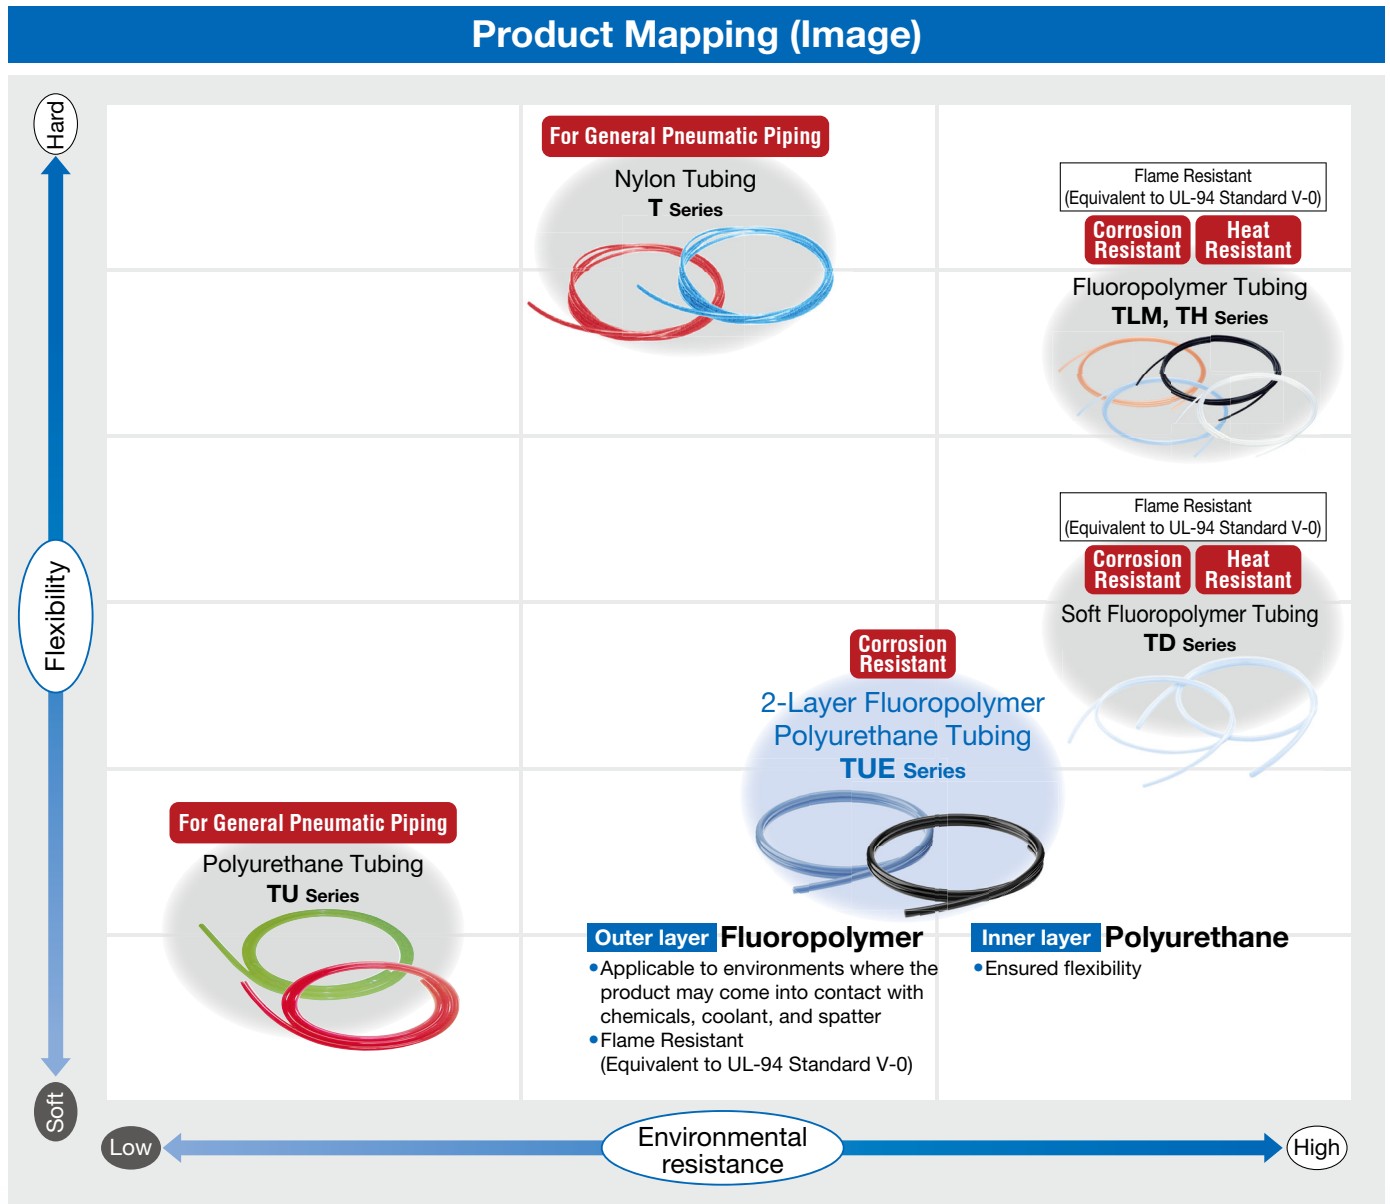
Product Mapping (Image)

Hard

Flexibility

Soft

For General Pneumatic Piping
Nylon Tubing
T Series

Flame Resistant
(Equivalent to UL-94 Standard V-0)
Corrosion Resistant
Heat Resistant
Fluoropolymer Tubing
TLM, TH Series

Flame Resistant
(Equivalent to UL-94 Standard V-0)
Corrosion Resistant
Heat Resistant
Soft Fluoropolymer Tubing
TD Series

Corrosion Resistant
2-Layer Fluoropolymer Polyurethane Tubing
TUE Series

For General Pneumatic Piping
Polyurethane Tubing
TU Series

Outer layer Fluoropolymer
•Applicable to environments where the product may come into contact with chemicals, coolant, and spatter
•Flame Resistant
(Equivalent to UL-94 Standard V-0)

Inner layer Polyurethane
•Ensured flexibility

Low
Environmental resistance
High